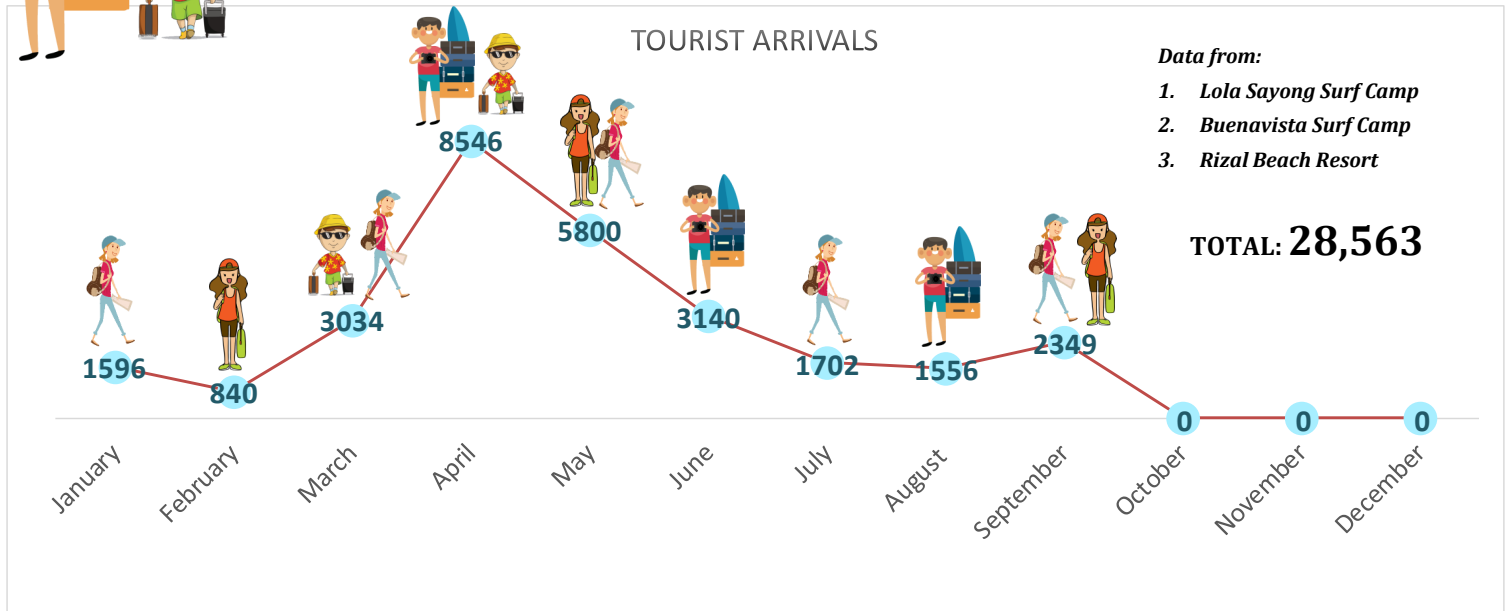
TOURIST ARRIVALS

Data from:

1. Lola Sayong Surf Camp
2. Buenavista Surf Camp
3. Rizal Beach Resort

TOTAL: 28,563

1596
840
3034
8546
5800
3140
1702
1556
2349
0
0
0

January
February
March
April
May
June
July
August
September
October
November
December